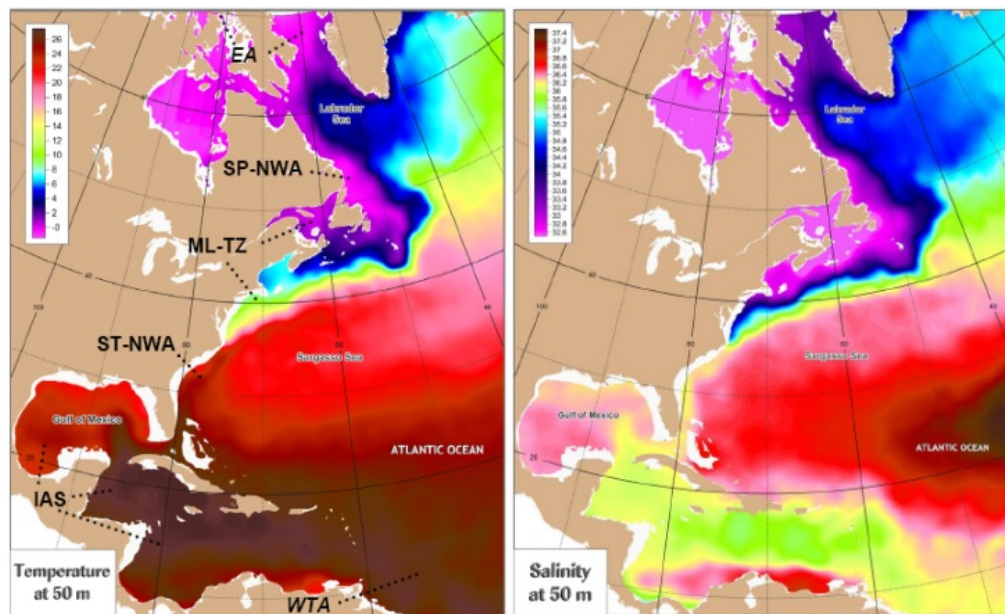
26
24
22
20
18
16
14
12
10
8
6
4
2
0

EA

Labrador Sea

SP-NWA

ML-TZ

40

100

ST-NWA

80

60

40

Sargasso Sea

Gulf of Mexico

20

ATLANTIC OCEAN

IAS

Temperature at 50 m

WTA

37.4
37.2
37
36.8
36.6
36.4
36.2
36
35.8
35.6
35.4
35.2
35
34.8
34.6
34.4
34.2
34
33.8
33.6
33.4
33.2
33
32.8
32.6

Labrador Sea

40

80

60

40

Sargasso Sea

Gulf of Mexico

20

ATLANTIC OCEAN

Salinity at 50 m